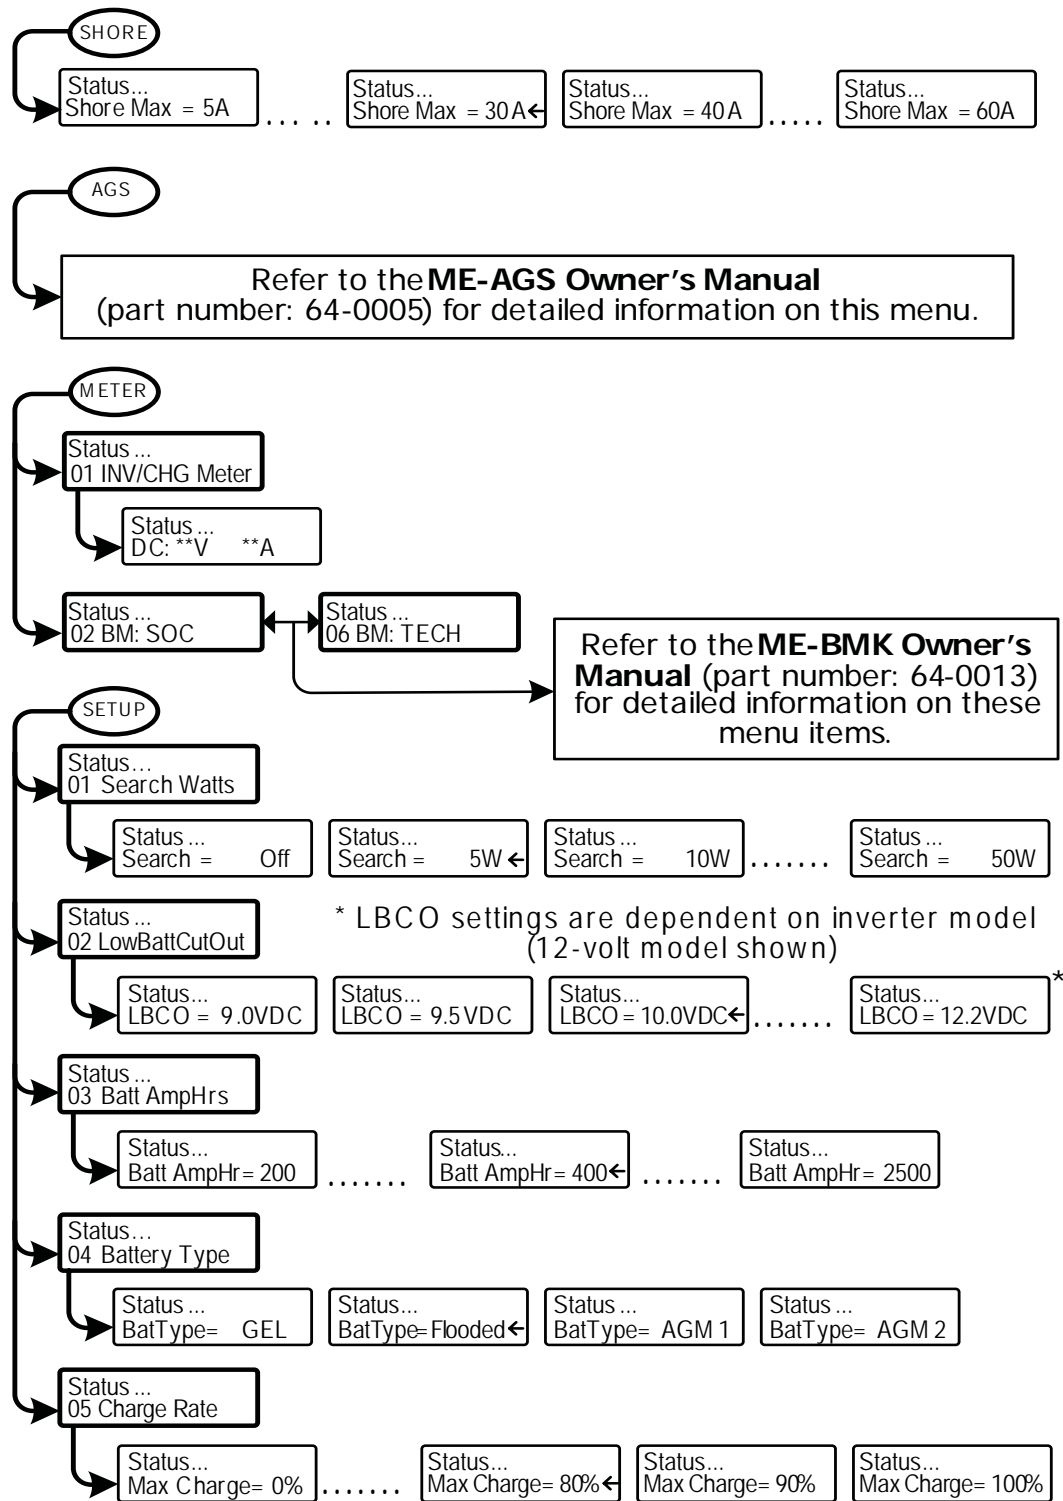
SHORE

Status...
Shore Max = 5A

. . . . .

Status...
Shore Max = 30 A ←

Status...
Shore Max = 40 A

. . . . .

Status...
Shore Max = 60A

AGS

Refer to the **ME-AGS Owner's Manual** (part number: 64-0005) for detailed information on this menu.

METER

Status ...
01 INV/CHG Meter

Status ...
DC: **V **A

Status ...
02 BM: SOC

Status ...
06 BM: TECH

Refer to the **ME-BMK Owner's Manual** (part number: 64-0013) for detailed information on these menu items.

SETUP

Status...
01 Search Watts

Status ...
Search = Off

Status...
Search = 5W ←

Status ...
Search = 10W

. . . . . . .

Status ...
Search = 50W

Status ...
02 LowBattCutOut

* LBCO settings are dependent on inverter model (12-volt model shown)

Status...
LBCO = 9.0VDC

Status...
LBCO = 9.5 VDC

Status...
LBCO = 10.0VDC ←

. . . . . . .

Status...
LBCO = 12.2VDC

*

Status ...
03 Batt AmpHrs

Status...
Batt AmpHr = 200

. . . . . . .

Status...
Batt AmpHr = 400 ←

. . . . . . .

Status...
Batt AmpHr = 2500

Status...
04 Battery Type

Status ...
BatType= GEL

Status...
BatType= Flooded ←

Status ...
BatType= AGM 1

Status ...
BatType= AGM 2

Status ...
05 Charge Rate

Status...
Max Charge= 0%

. . . . . . .

Status...
Max Charge= 80% ←

Status...
Max Charge= 90%

Status...
Max Charge= 100%